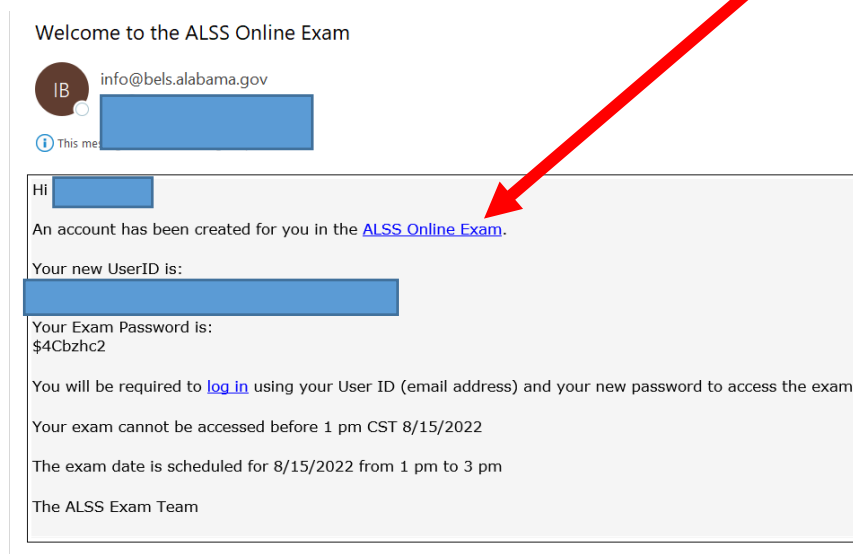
Welcome to the ALSS Online Exam

IB

info@bels.alabama.gov

This me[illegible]

Hi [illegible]

An account has been created for you in the ALSS Online Exam.

Your new UserID is:
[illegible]

Your Exam Password is:
$4Cbzhc2

You will be required to log in using your User ID (email address) and your new password to access the exam

Your exam cannot be accessed before 1 pm CST 8/15/2022

The exam date is scheduled for 8/15/2022 from 1 pm to 3 pm

The ALSS Exam Team